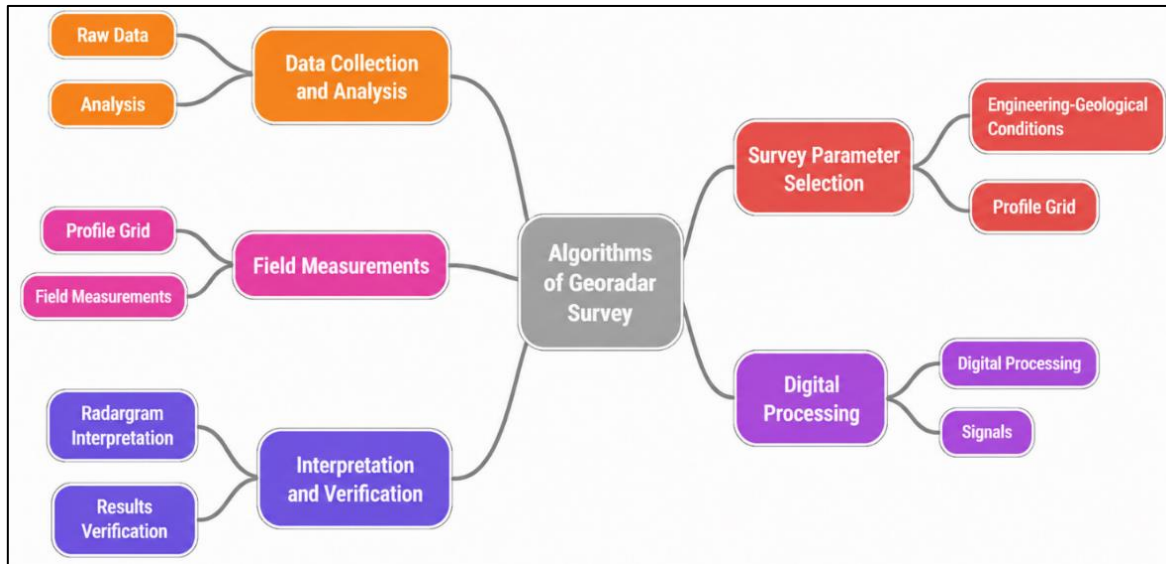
Raw Data

Analysis

Data Collection and Analysis

Profile Grid

Field Measurements

Field Measurements

Radargram Interpretation

Results Verification

Interpretation and Verification

Algorithms of Georadar Survey

Survey Parameter Selection

Engineering-Geological Conditions

Profile Grid

Digital Processing

Digital Processing

Signals